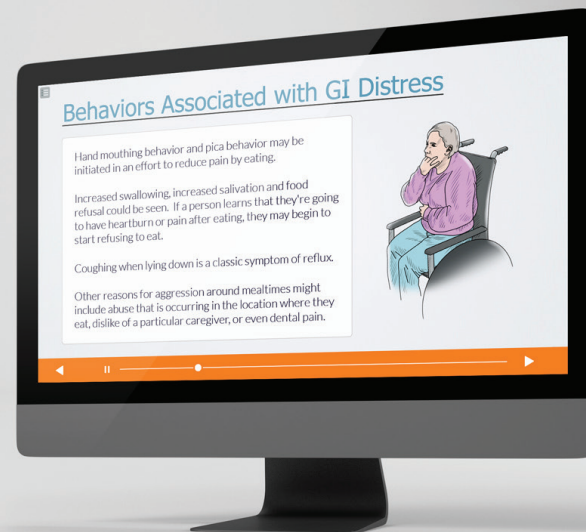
Behaviors Associated with GI Distress

Hand mouthing behavior and pica behavior may be initiated in an effort to reduce pain by eating.

Increased swallowing, increased salivation and food refusal could be seen. If a person learns that they're going to have heartburn or pain after eating, they may begin to start refusing to eat.

Coughing when lying down is a classic symptom of reflux.

Other reasons for aggression around mealtimes might include abuse that is occurring in the location where they eat, dislike of a particular caregiver, or even dental pain.